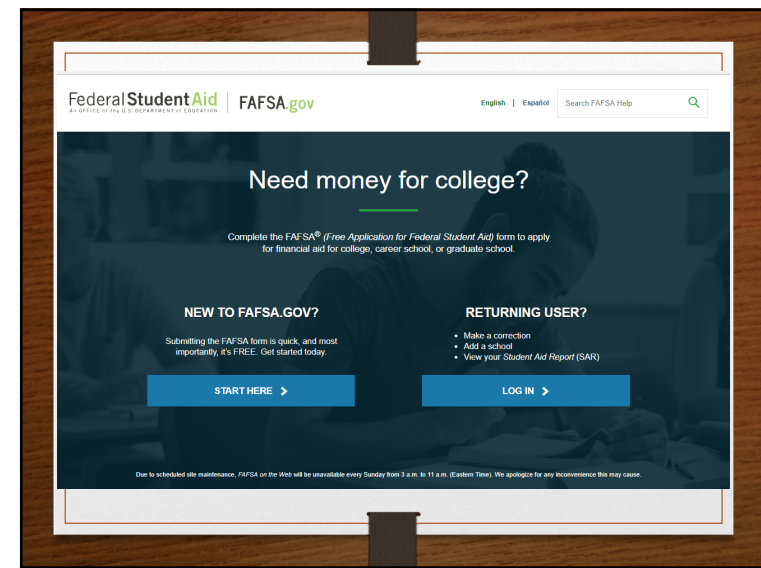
Federal Student Aid
An OFFICE of the U.S. DEPARTMENT of EDUCATION

FAFSA.gov

English | Español

Search FAFSA Help

Need money for college?

Complete the FAFSA® (Free Application for Federal Student Aid) form to apply for financial aid for college, career school, or graduate school.

NEW TO FAFSA.GOV?

Submitting the FAFSA form is quick, and most importantly, it's FREE. Get started today.

START HERE >

RETURNING USER?

• Make a correction
• Add a school
• View your Student Aid Report (SAR)

LOG IN >

Due to scheduled site maintenance, FAFSA on the Web will be unavailable every Sunday from 3 a.m. to 11 a.m. (Eastern Time). We apologize for any inconvenience this may cause.